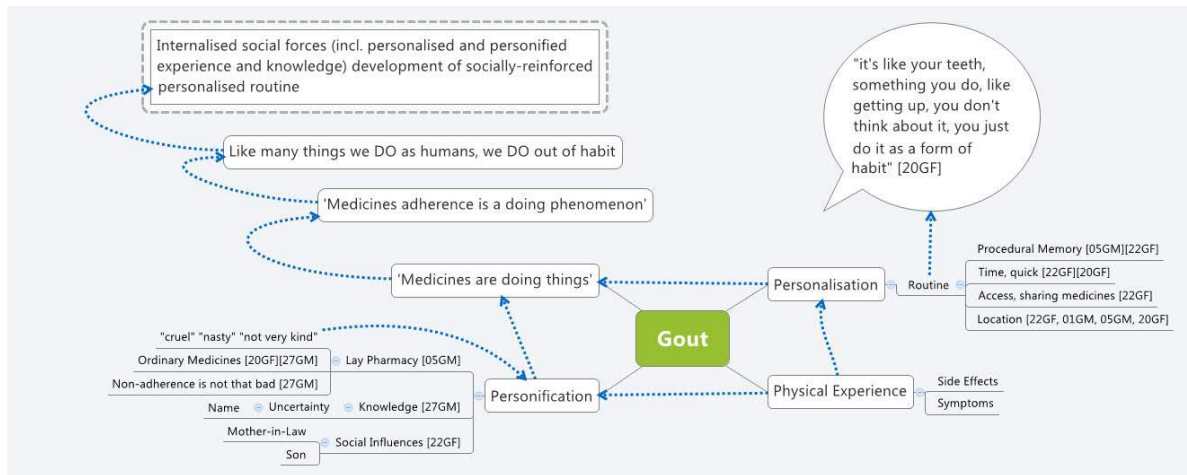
Internalised social forces (incl. personalised and personified experience and knowledge) development of socially-reinforced personalised routine

Like many things we DO as humans, we DO out of habit

'Medicines adherence is a doing phenomenon'

'Medicines are doing things'

"it's like your teeth, something you do, like getting up, you don't think about it, you just do it as a form of habit" [20GF]

Procedural Memory [05GM][22GF]

Time, quick [22GF][20GF]

Routine

Access, sharing medicines [22GF]

Location [22GF, 01GM, 05GM, 20GF]

Personalisation

Gout

Physical Experience

Side Effects

Symptoms

"cruel" "nasty" "not very kind"

Ordinary Medicines [20GF][27GM]

Lay Pharmacy [05GM]

Non-adherence is not that bad [27GM]

Personification

Name

Uncertainty

Knowledge [27GM]

Mother-in-Law

Social Influences [22GF]

Son